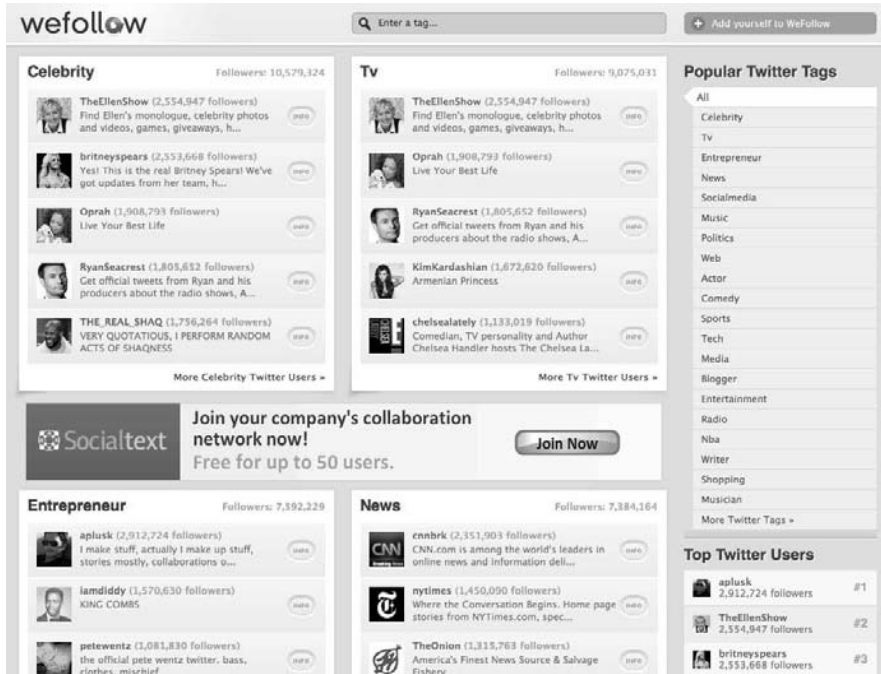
wefollow

Enter a tag...

Add yourself to WeFollow

Celebrity
Followers: 10,579,324

TheEllenShow (2,554,947 followers)
Find Ellen's monologue, celebrity photos and videos, games, giveaways, h...
info

britneyspears (2,553,668 followers)
Yes! This is the real Britney Spears! We've got updates from her team, h...
info

Oprah (1,908,793 followers)
Live Your Best Life
info

RyanSeacrest (1,805,652 followers)
Get official tweets from Ryan and his producers about the radio shows, A...
info

THE_REAL_SHAQ (1,756,264 followers)
VERY QUOTATIOUS, I PERFORM RANDOM ACTS OF SHAQNESS
info

More Celebrity Twitter Users »

Tv
Followers: 9,075,031

TheEllenShow (2,554,947 followers)
Find Ellen's monologue, celebrity photos and videos, games, giveaways, h...
info

Oprah (1,908,793 followers)
Live Your Best Life
info

RyanSeacrest (1,805,652 followers)
Get official tweets from Ryan and his producers about the radio shows, A...
info

KimKardashian (1,672,620 followers)
Armenian Princess
info

chelsealately (1,133,019 followers)
Comedian, TV personality and Author Chelsea Handler hosts The Chelsea La...
info

More Tv Twitter Users »

Popular Twitter Tags
All
Celebrity
Tv
Entrepreneur
News
Socialmedia
Music
Politics
Web
Actor
Comedy
Sports
Tech
Media
Blogger
Entertainment
Radio
Nba
Writer
Shopping
Musician
More Twitter Tags »

Socialtext
Join your company's collaboration network now!
Free for up to 50 users.
Join Now

Entrepreneur
Followers: 7,392,229

aplusk (2,912,724 followers)
I make stuff, actually I make up stuff, stories mostly, collaborations o...
info

iamdiddy (1,570,630 followers)
KING COMBS
info

petewentz (1,081,830 followers)
the official pete wentz twitter. bass, clothes, mischief
info

News
Followers: 7,384,164

cnnbrk (2,351,903 followers)
CNN.com is among the world's leaders in online news and information deli...
info

nytimes (1,450,090 followers)
Where the Conversation Begins. Home page stories from NYTimes.com, spec...
info

TheOnion (1,315,763 followers)
America's Finest News Source & Salvage Fishery
info

Top Twitter Users
aplusk
2,912,724 followers
#1
TheEllenShow
2,554,947 followers
#2
britneyspears
2,553,668 followers
#3